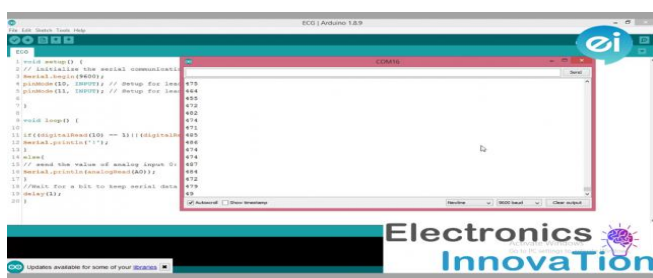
ECG | Arduino 1.8.9

File Edit Sketch Tools Help

ECG

1 void setup() {
2 // initialize the serial communicatio
3 Serial.begin(9600);
4 pinMode(10, INPUT); // Setup for lea
5 pinMode(11, INPUT); // Setup for lea
6
7 }
8
9 void loop() {
10
11 if((digitalRead(10) == 1)||(digitalRe
12 Serial.println('!');
13 }
14 else{
15 // send the value of analog input 0:
16 Serial.println(analogRead(A0));
17 }
18 //Wait for a bit to keep serial data
19 delay(1);
20 }

COM16

Send

473
464
455
472
482
474
471
485
486
474
474
487
484
472
479
49

Autoscroll Show timestamp Newline 9600 baud Clear output

Updates available for some of your libraries

ei

Electronics InnovaTion

Activate Windows
Go to PC settings to activate Windows.